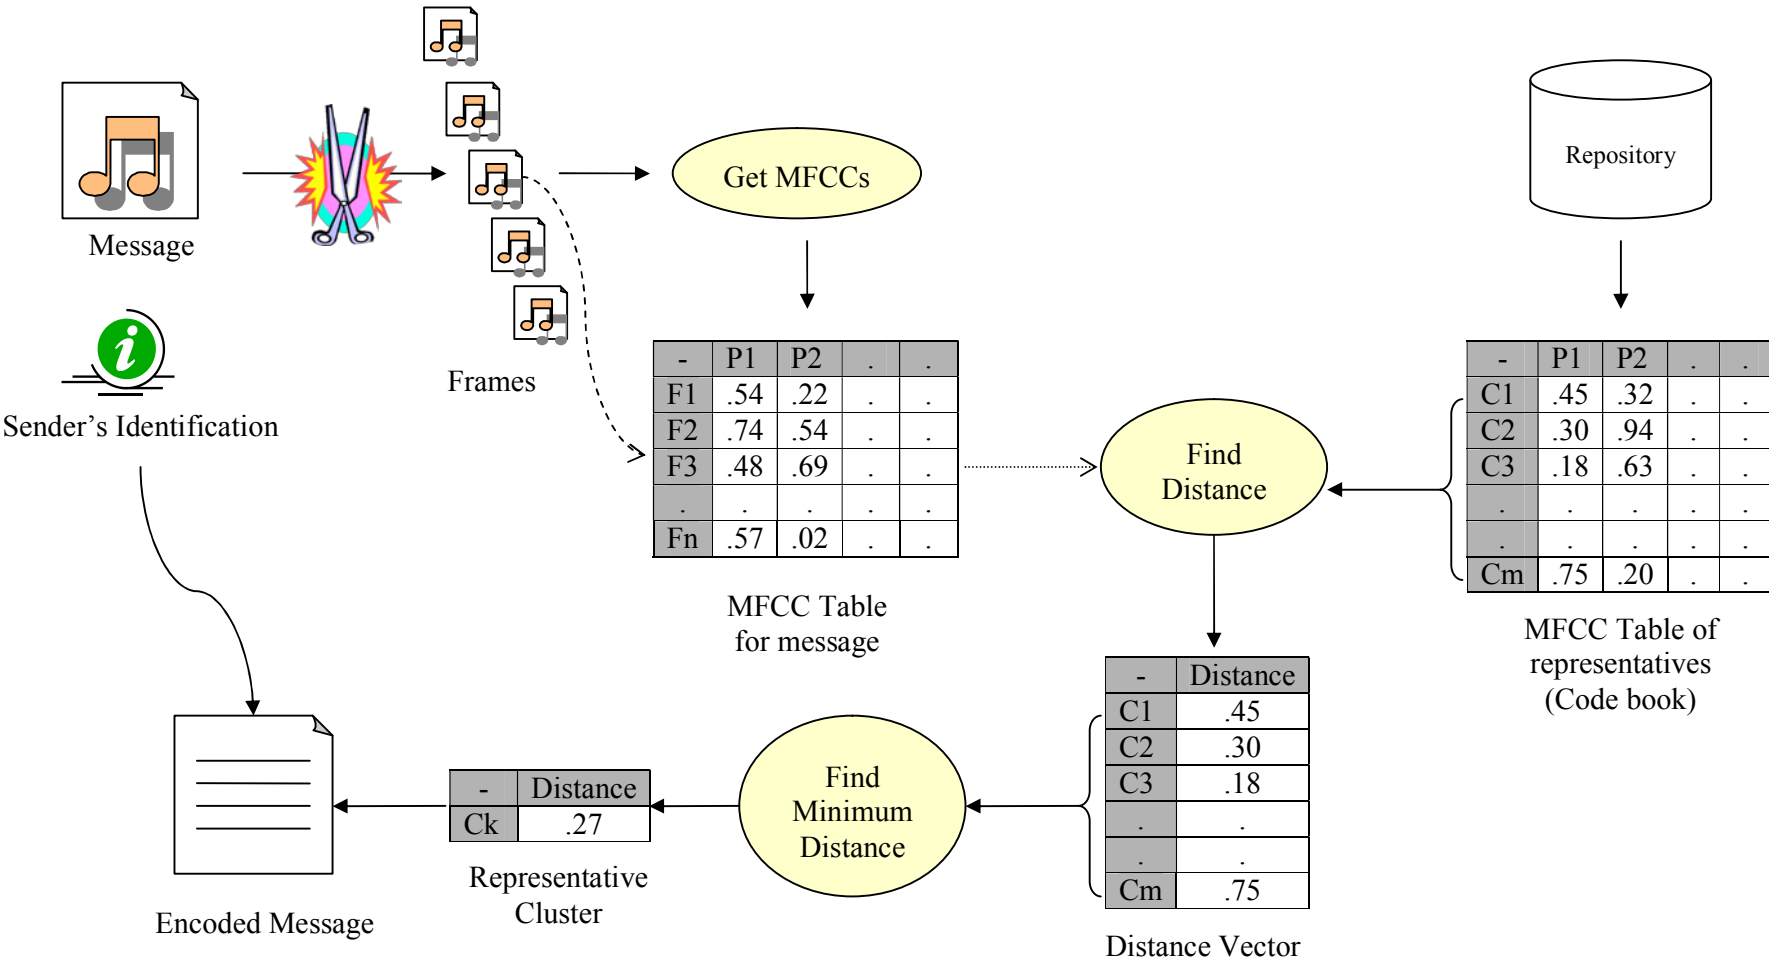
Message

Frames

Get MFCCs

Repository

Sender's Identification

| - | P1 | P2 | . | . |
|---|---|---|---|---|
| F1 | .54 | .22 | . | . |
| F2 | .74 | .54 | . | . |
| F3 | .48 | .69 | . | . |
| . | . | . | . | . |
| Fn | .57 | .02 | . | . |

MFCC Table for message

Find Distance

| - | P1 | P2 | . | . |
|---|---|---|---|---|
| C1 | .45 | .32 | . | . |
| C2 | .30 | .94 | . | . |
| C3 | .18 | .63 | . | . |
| . | . | . | . | . |
| . | . | . | . | . |
| Cm | .75 | .20 | . | . |

MFCC Table of representatives (Code book)

| - | Distance |
|---|---|
| C1 | .45 |
| C2 | .30 |
| C3 | .18 |
| . | . |
| . | . |
| Cm | .75 |

Distance Vector

Find Minimum Distance

| - | Distance |
|---|---|
| Ck | .27 |

Representative Cluster

Encoded Message